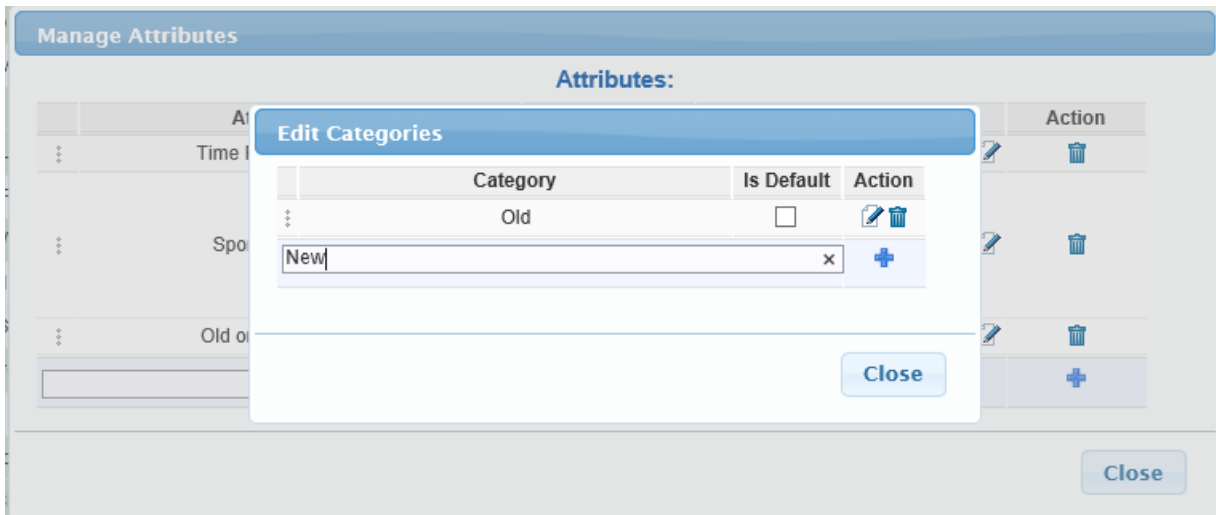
Manage Attributes

Attributes:

| | At | Action |
|---|---|---|
| | Time I | |
| | Spo | |
| | Old o | |

Edit Categories

| | Category | Is Default | Action |
|---|---|---|---|
| | Old | | |
| New × | | | |

Close

Close